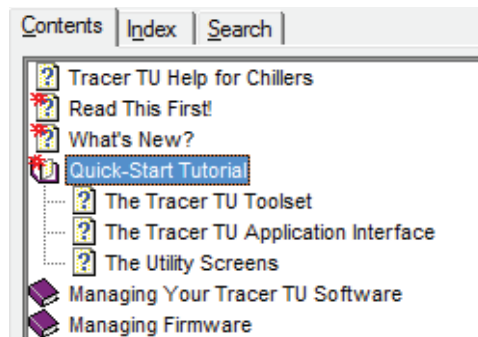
Contents | Index | Search

Tracer TU Help for Chillers
Read This First!
What's New?
Quick-Start Tutorial
The Tracer TU Toolset
The Tracer TU Application Interface
The Utility Screens
Managing Your Tracer TU Software
Managing Firmware